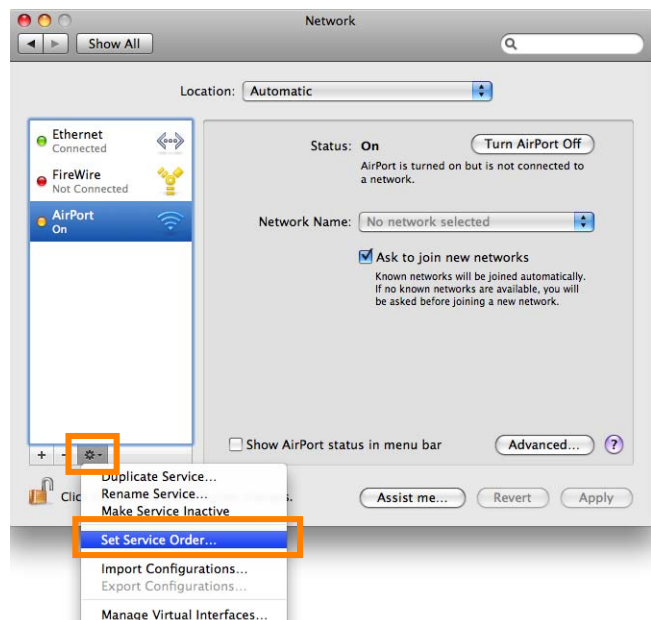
Network

Show All

Location: Automatic

Ethernet
Connected

FireWire
Not Connected

AirPort
On

Status: On

Turn AirPort Off

AirPort is turned on but is not connected to a network.

Network Name: No network selected

Ask to join new networks

Known networks will be joined automatically. If no known networks are available, you will be asked before joining a new network.

+ -

Show AirPort status in menu bar

Advanced...

?

Clic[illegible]s.

Assist me...

Revert

Apply

Duplicate Service...
Rename Service...
Make Service Inactive

Set Service Order...

Import Configurations...
Export Configurations...

Manage Virtual Interfaces...